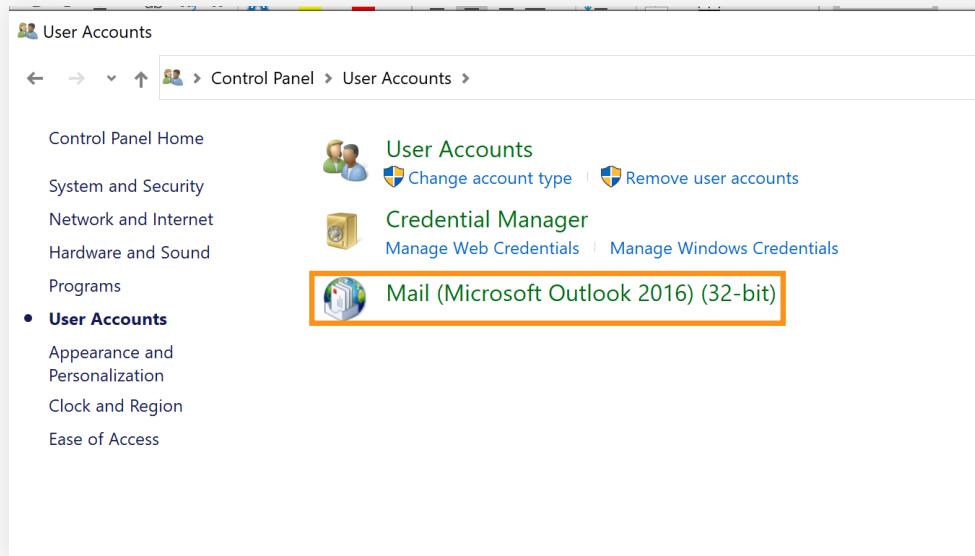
User Accounts

Control Panel > User Accounts >

Control Panel Home

System and Security

Network and Internet

Hardware and Sound

Programs

User Accounts

Appearance and Personalization

Clock and Region

Ease of Access

User Accounts

Change account type | Remove user accounts

Credential Manager

Manage Web Credentials | Manage Windows Credentials

Mail (Microsoft Outlook 2016) (32-bit)